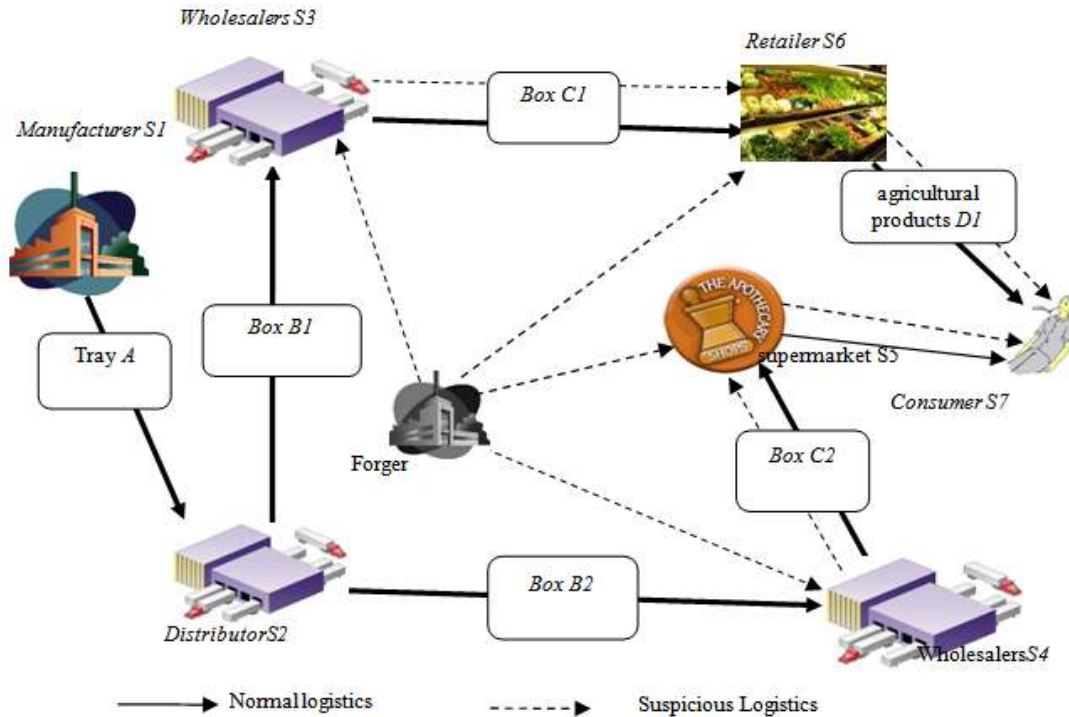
Wholesalers S3

Retailer S6

Box C1

Manufacturer S1

agricultural products D1

THE APOTHECARY SHOPS

Tray A

Box B1

supermarket S5

Consumer S7

Forger

Box C2

Box B2

DistributorS2

WholesalersS4

Normallogistics

Suspicious Logistics